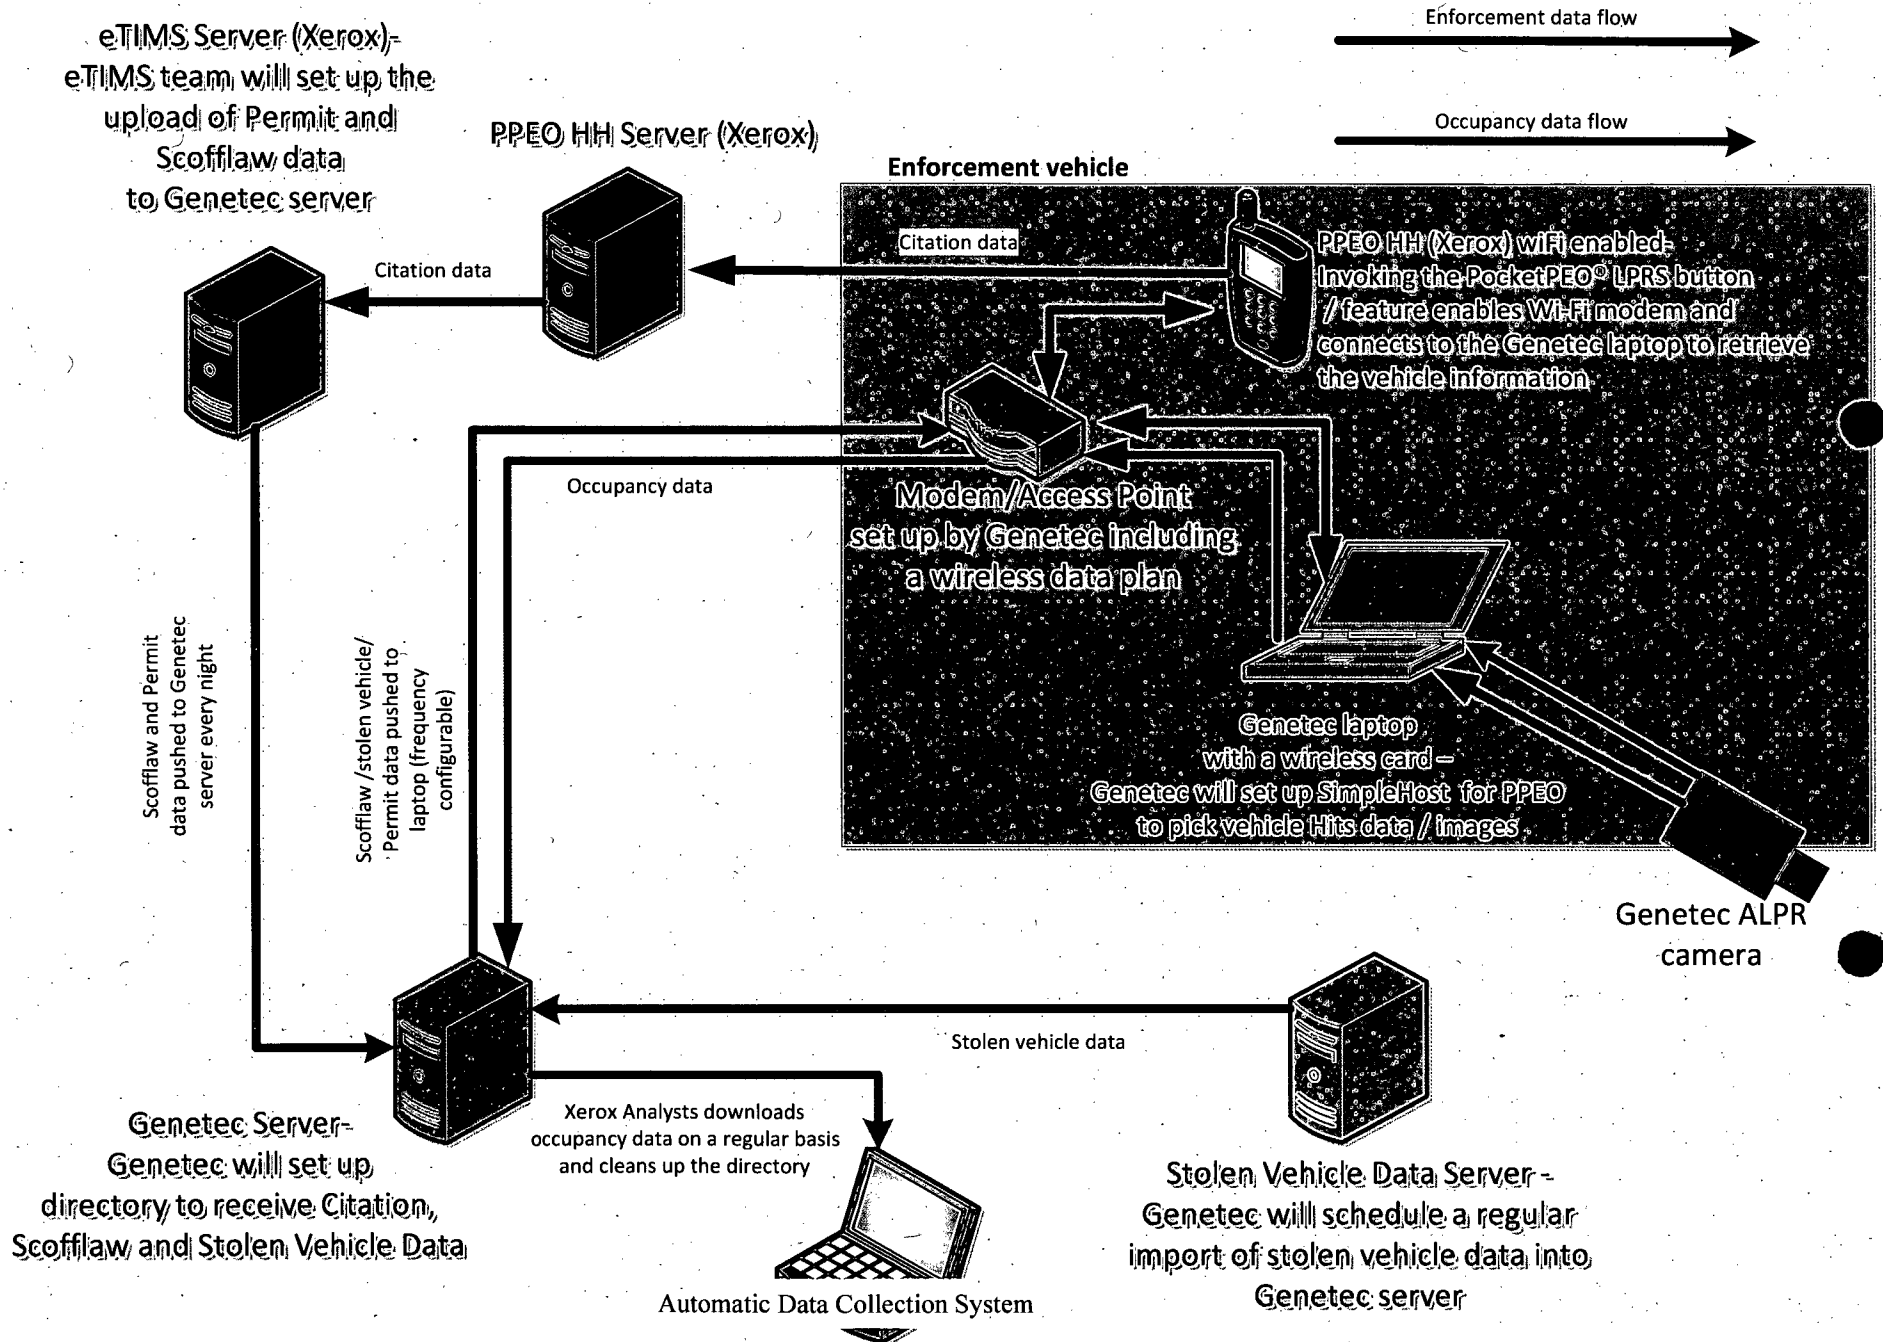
eTIMS Server (Xerox)-
eTIMS team will set up the upload of Permit and Scofflaw data to Genetec server

PPEO HH Server (Xerox)

Enforcement data flow

Occupancy data flow

Enforcement vehicle

Citation data

Citation data

PPEO HH (Xerox) wiFi enabled-
Invoking the PocketPEO® LPRS button / feature enables Wi-Fi modem and connects to the Genetec laptop to retrieve the vehicle information

Occupancy data

Modem/Access Point set up by Genetec including a wireless data plan

Scofflaw and Permit data pushed to Genetec server every night

Scofflaw /stolen vehicle/ Permit data pushed to laptop (frequency configurable)

Genetec laptop with a wireless card – Genetec will set up SimpleHost for PPEO to pick vehicle Hits data / images

Genetec ALPR camera

Stolen vehicle data

Genetec Server-
Genetec will set up directory to receive Citation, Scofflaw and Stolen Vehicle Data

Xerox Analysts downloads occupancy data on a regular basis and cleans up the directory

Stolen Vehicle Data Server -
Genetec will schedule a regular import of stolen vehicle data into Genetec server

Automatic Data Collection System